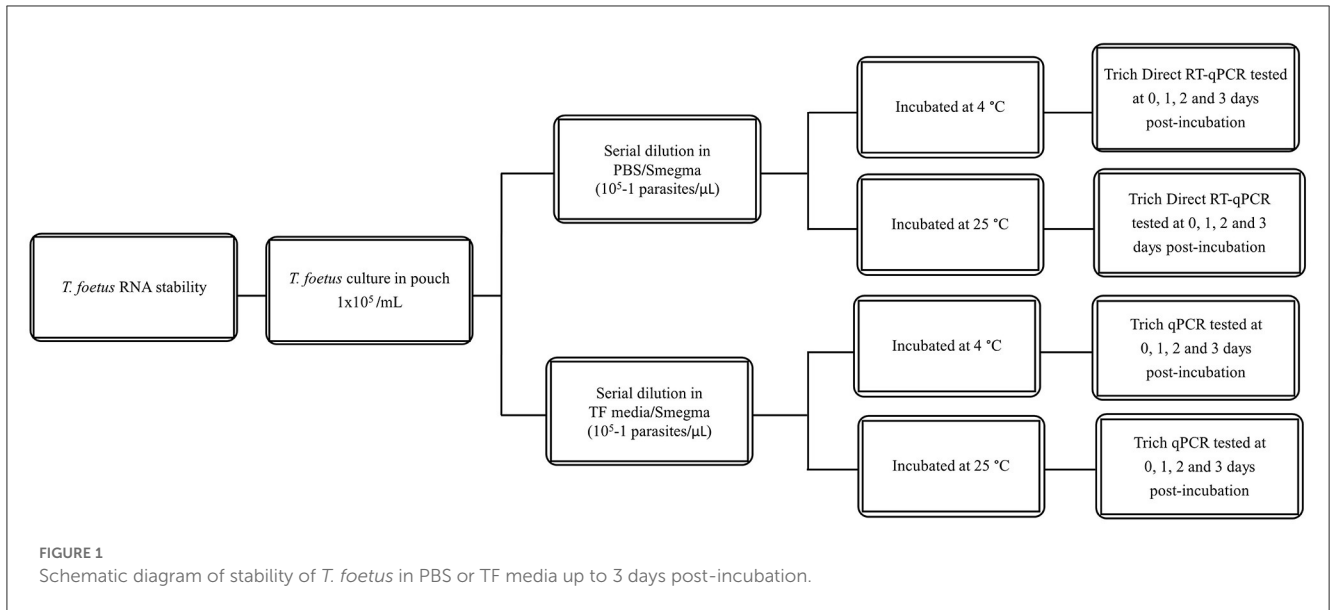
T. foetus RNA stability

T. foetus culture in pouch $1x10^5$/mL

Serial dilution in PBS/Smegma ($10^5$-1 parasites/µL)

Incubated at 4 °C

Trich Direct RT-qPCR tested at 0, 1, 2 and 3 days post-incubation

Incubated at 25 °C

Trich Direct RT-qPCR tested at 0, 1, 2 and 3 days post-incubation

Serial dilution in TF media/Smegma ($10^5$-1 parasites/µL)

Incubated at 4 °C

Trich qPCR tested at 0, 1, 2 and 3 days post-incubation

Incubated at 25 °C

Trich qPCR tested at 0, 1, 2 and 3 days post-incubation

FIGURE 1
Schematic diagram of stability of T. foetus in PBS or TF media up to 3 days post-incubation.